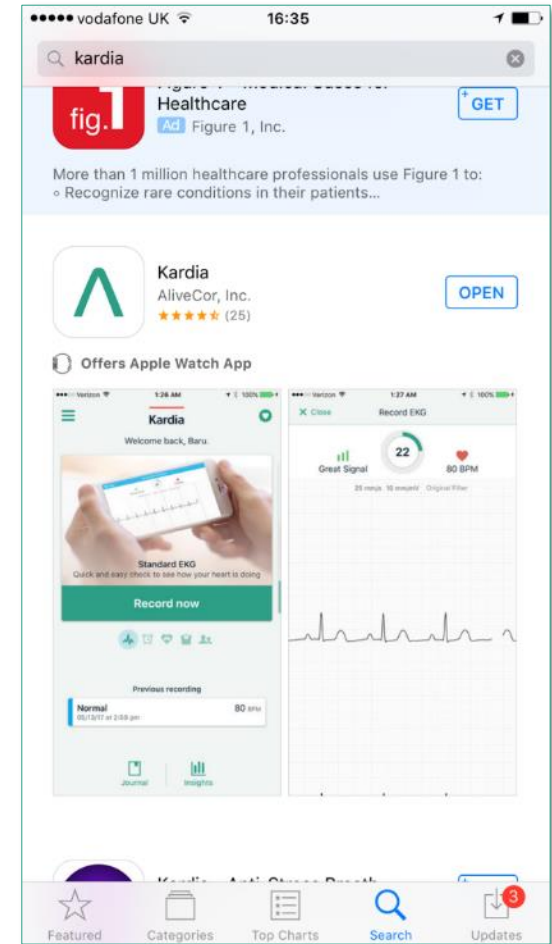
●●●●● vodafone UK 16:35

kardia

fig.1 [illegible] Healthcare
GET
Ad Figure 1, Inc.

More than 1 million healthcare professionals use Figure 1 to:
◦ Recognize rare conditions in their patients...

Kardia
AliveCor, Inc.
★★★★☆ (25)
OPEN

Offers Apple Watch App

●●●○○ Verizon 1:26 AM 100%
Kardia
Welcome back, Baru.
Standard EKG
Quick and easy check to see how your heart is doing
Record now
Previous recording
Normal 80 BPM
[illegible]
Journal Insights

●●●○○ Verizon 1:27 AM 100%
✕ Close Record EKG
Great Signal 22 80 BPM
25 mm/s 10 mm/mV Original Filter

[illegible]

Featured Categories Top Charts Search Updates 3